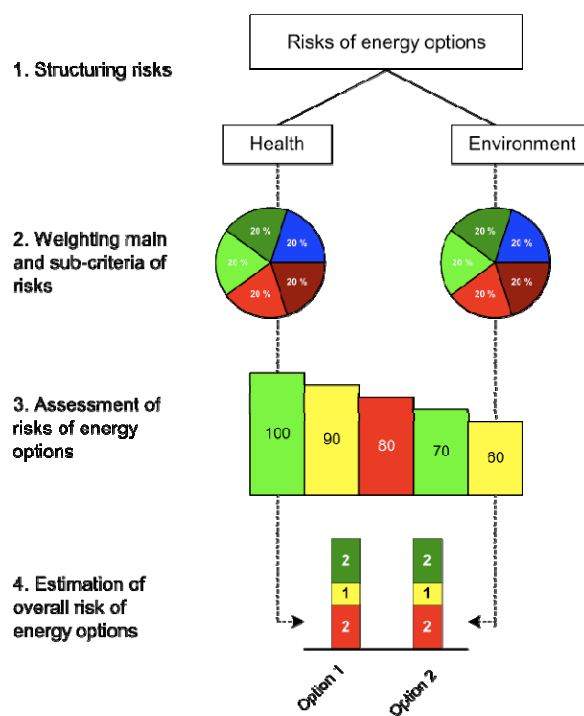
Risks of energy options

1. Structuring risks

Health

Environment

2. Weighting main and sub-criteria of risks

20 %
20 %
20 %
20 %
20 %

20 %
20 %
20 %
20 %
20 %

3. Assessment of risks of energy options

100
90
80
70
60

4. Estimation of overall risk of energy options

2
1
2

2
1
2

Option 1
Option 2